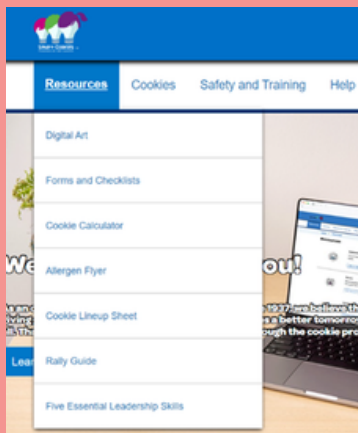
Resources
Cookies
Safety and Training
Help

Digital Art
Forms and Checklists
Cookie Calculator
Allergen Flyer
Cookie Lineup Sheet
Rally Guide
Five Essential Leadership Skills

We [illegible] ou!
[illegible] 1937 we believe th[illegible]
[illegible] a better tomorro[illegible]
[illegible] ough the cookie pro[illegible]
Lea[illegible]